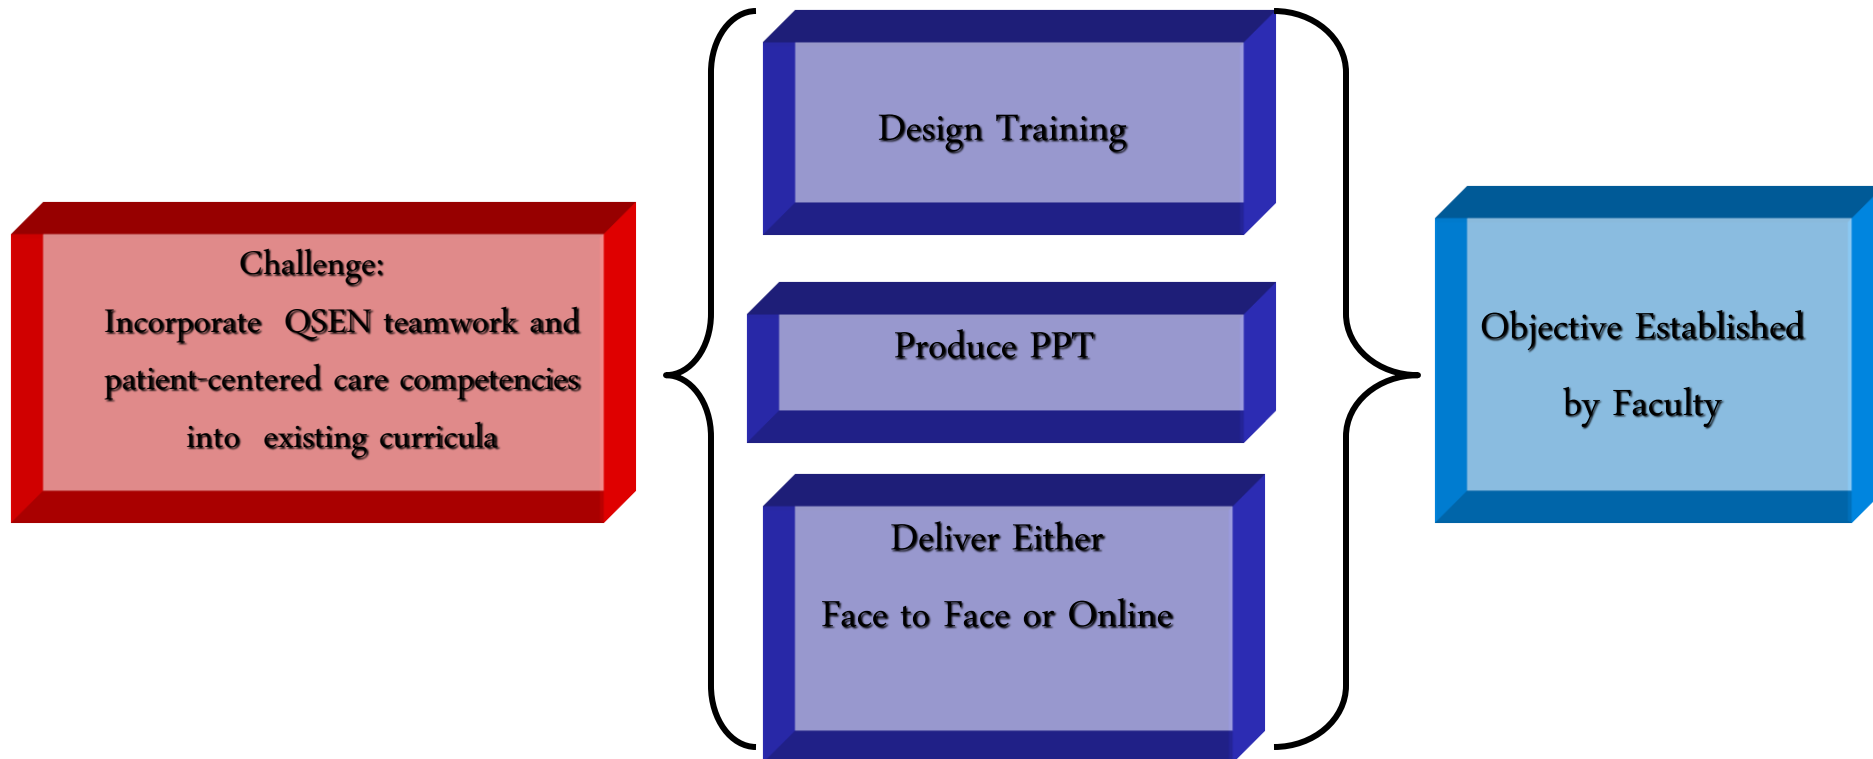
Challenge:
Incorporate QSEN teamwork and patient-centered care competencies into existing curricula

Design Training

Produce PPT

Deliver Either
Face to Face or Online

Objective Established by Faculty